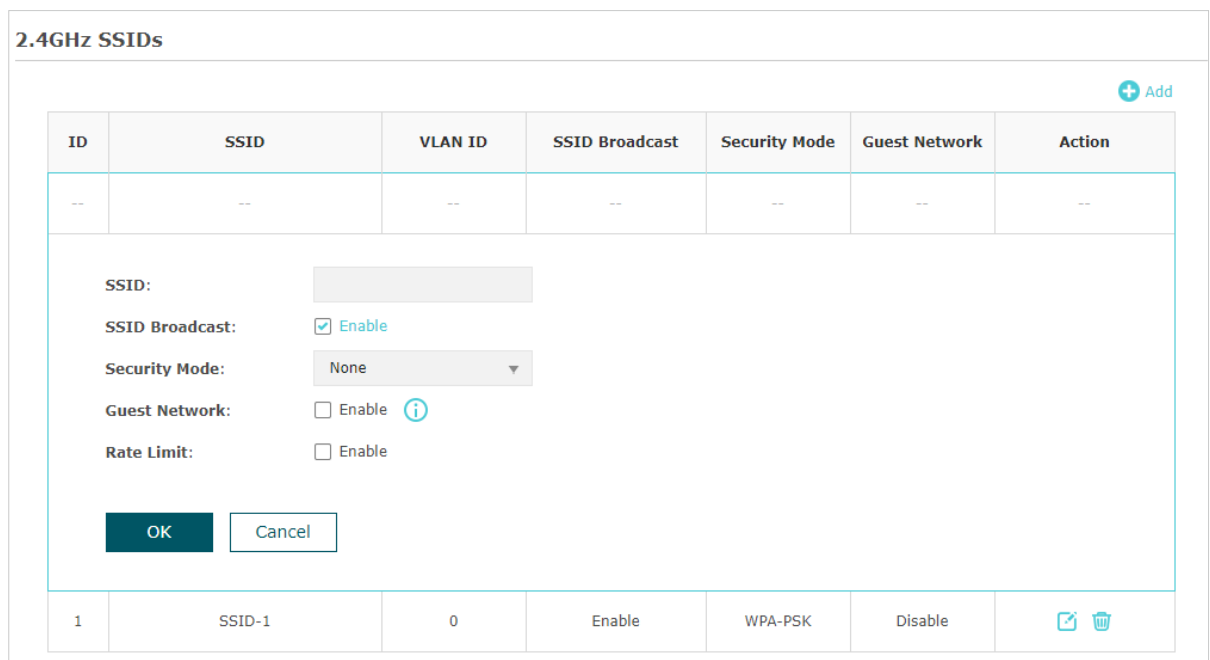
2.4GHz SSIDs

Add

| ID | SSID | VLAN ID | SSID Broadcast | Security Mode | Guest Network | Action |
|---|---|---|---|---|---|---|
| -- | -- | -- | -- | -- | -- | -- |

SSID:

SSID Broadcast: Enable

Security Mode: None

Guest Network: Enable

Rate Limit: Enable

OK Cancel

| 1 | SSID-1 | 0 | Enable | WPA-PSK | Disable | |
|---|---|---|---|---|---|---|